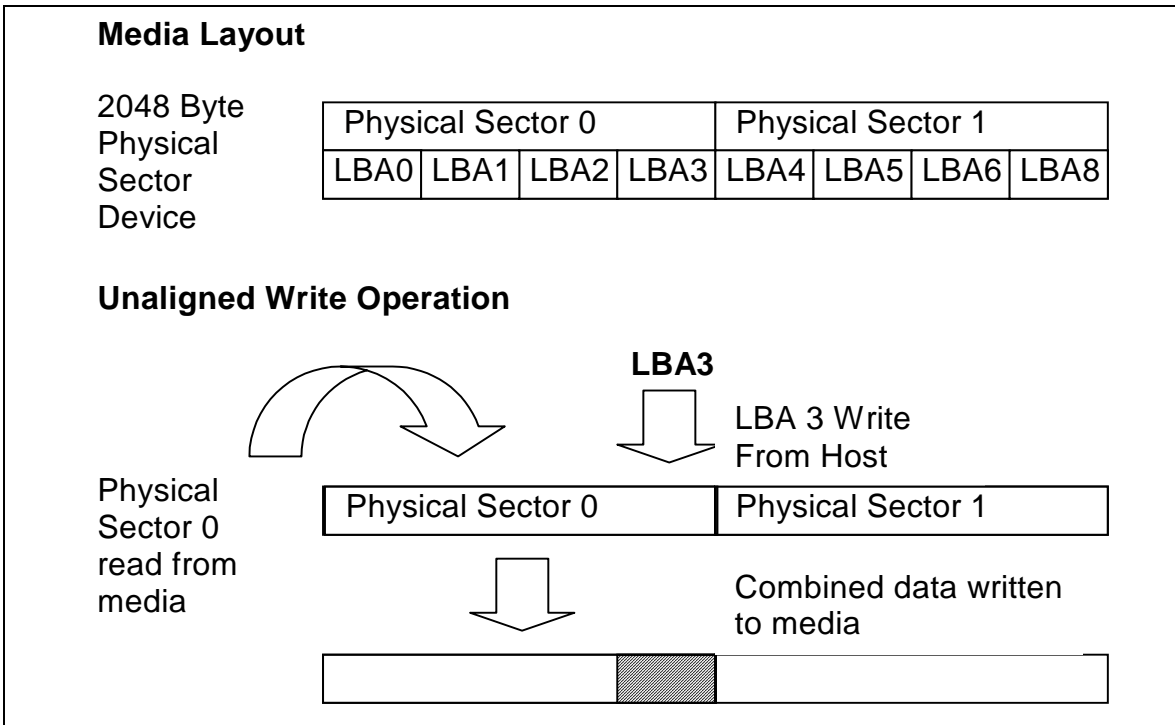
**Media Layout**

2048 Byte Physical Sector Device

| Physical Sector 0 | | | | Physical Sector 1 | | | |
|---|---|---|---|---|---|---|---|
| LBA0 | LBA1 | LBA2 | LBA3 | LBA4 | LBA5 | LBA6 | LBA8 |

**Unaligned Write Operation**

**LBA3**

LBA 3 Write From Host

Physical Sector 0 read from media

Physical Sector 0

Physical Sector 1

Combined data written to media